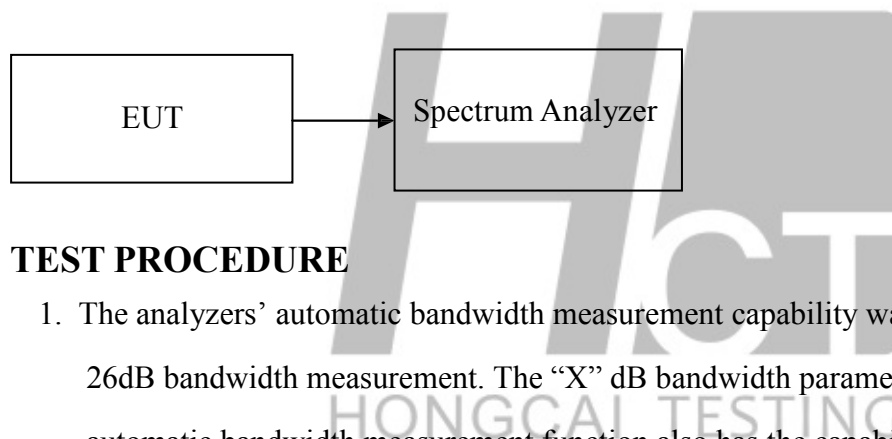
EUT

Spectrum Analyzer

TEST PROCEDURE

1. The analyzers' automatic bandwidth measurement capability wa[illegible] 26dB bandwidth measurement. The "X" dB bandwidth parame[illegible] automatic bandwidth measurement function also has the capab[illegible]

HONGCAI TESTING